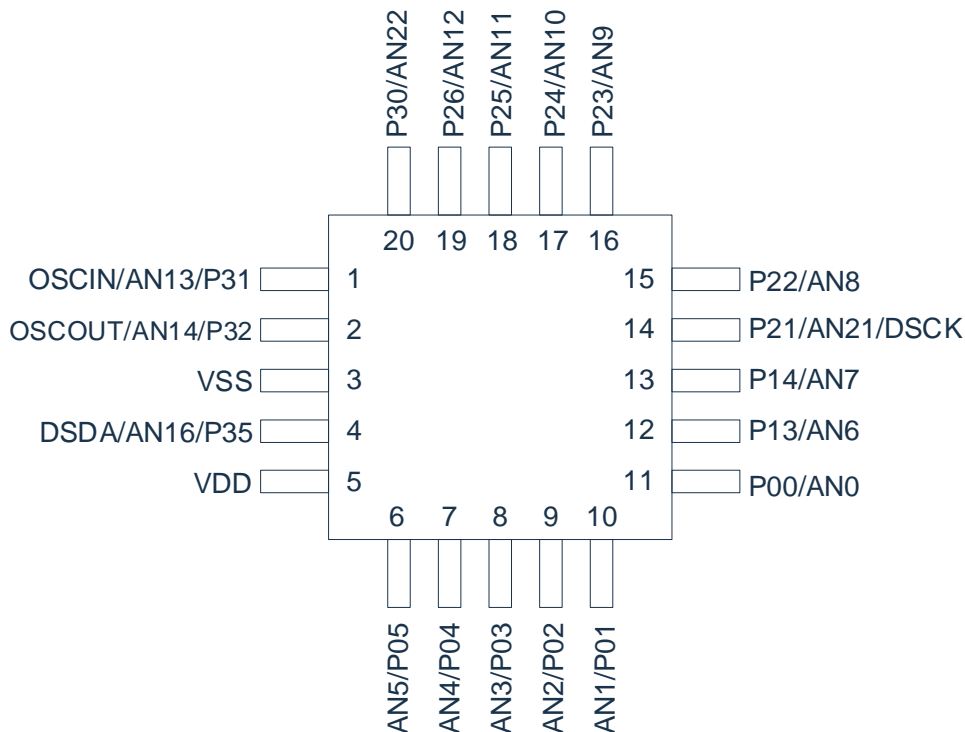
P30/AN22
P26/AN12
P25/AN11
P24/AN10
P23/AN9

20 19 18 17 16

OSCIN/AN13/P31 1
OSCOUT/AN14/P32 2
VSS 3
DSDA/AN16/P35 4
VDD 5

15 P22/AN8
14 P21/AN21/DSCK
13 P14/AN7
12 P13/AN6
11 P00/AN0

6 7 8 9 10

AN5/P05
AN4/P04
AN3/P03
AN2/P02
AN1/P01